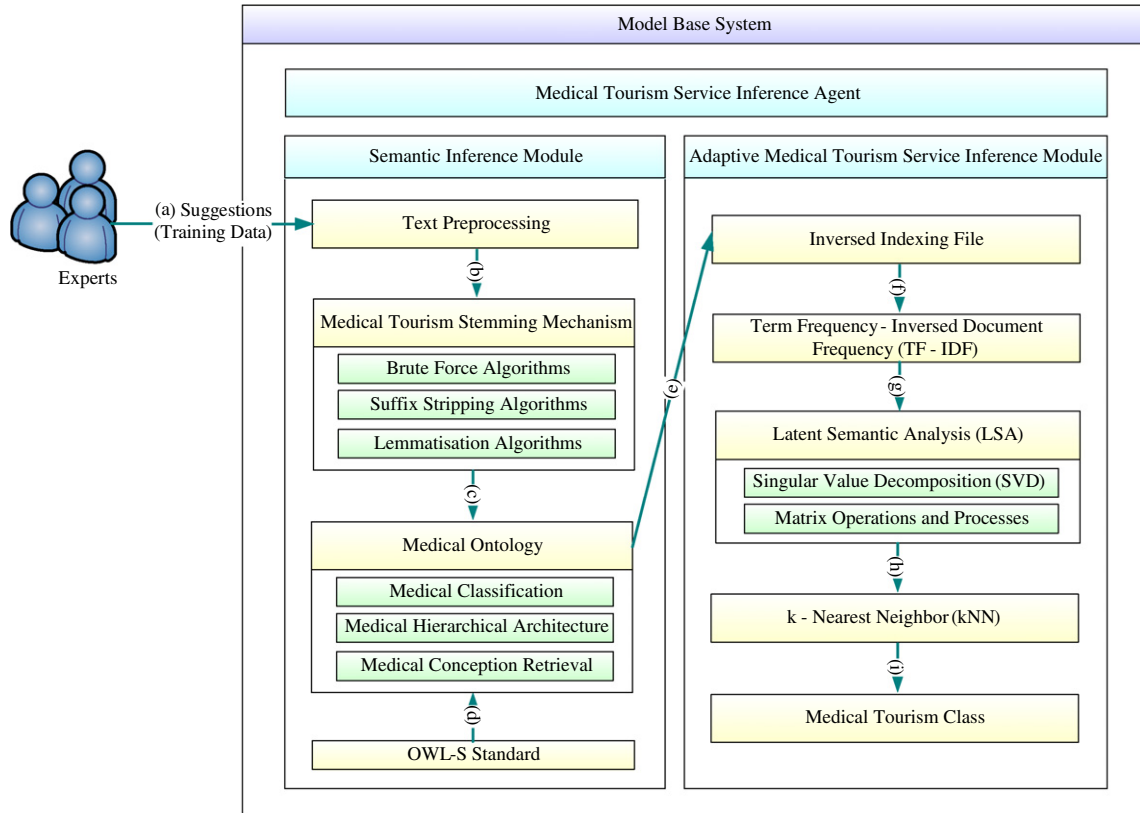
Model Base System

Medical Tourism Service Inference Agent

Semantic Inference Module

Experts

(a) Suggestions (Training Data)

Text Preprocessing

(b)

Medical Tourism Stemming Mechanism

Brute Force Algorithms

Suffix Stripping Algorithms

Lemmatisation Algorithms

(c)

Medical Ontology

Medical Classification

Medical Hierarchical Architecture

Medical Conception Retrieval

(d)

OWL-S Standard

(e)

Adaptive Medical Tourism Service Inference Module

Inversed Indexing File

(f)

Term Frequency - Inversed Document Frequency (TF - IDF)

(g)

Latent Semantic Analysis (LSA)

Singular Value Decomposition (SVD)

Matrix Operations and Processes

(h)

k - Nearest Neighbor (kNN)

(i)

Medical Tourism Class